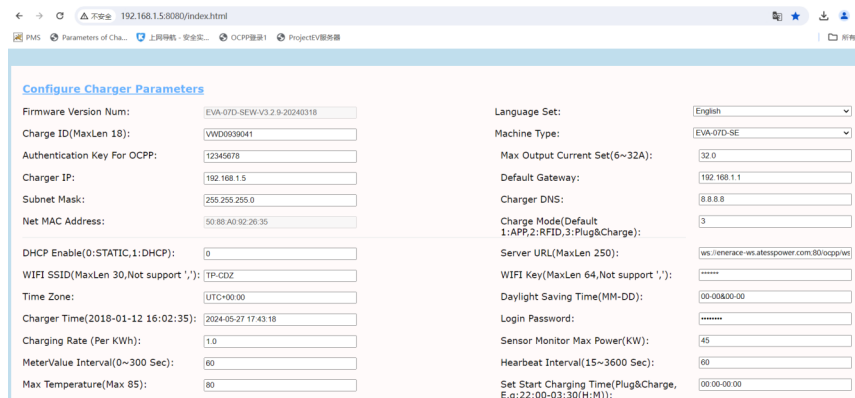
← → C ⚠ 不安全 192.168.1.5:8080/index.html

PMS Parameters of Cha... 上网导航 - 安全实... OCPP登录1 ProjectEV服务器 所有

Configure Charger Parameters

| | | | |
|---|---|---|---|
| Firmware Version Num: | EVA-07D-SEW-V3.2.9-20240318 | Language Set: | English |
| Charge ID(MaxLen 18): | VWD0939041 | Machine Type: | EVA-07D-SE |
| Authentication Key For OCPP: | 12345678 | Max Output Current Set(6~32A): | 32.0 |
| Charger IP: | 192.168.1.5 | Default Gateway: | 192.168.1.1 |
| Subnet Mask: | 255.255.255.0 | Charger DNS: | 8.8.8.8 |
| Net MAC Address: | 50:88:A0:92:26:35 | Charge Mode(Default 1:APP,2:RFID,3:Plug&Charge): | 3 |
| DHCP Enable(0:STATIC,1:DHCP): | 0 | Server URL(MaxLen 250): | ws://enerace-ws.atesspower.com:80/ocpp/ws |
| WIFI SSID(MaxLen 30,Not support ','): | TP-CDZ | WIFI Key(MaxLen 64,Not support ','): | •••••• |
| Time Zone: | UTC+00:00 | Daylight Saving Time(MM-DD): | 00-00&00-00 |
| Charger Time(2018-01-12 16:02:35): | 2024-05-27 17:43:18 | Login Password: | •••••••• |
| Charging Rate (Per KWh): | 1.0 | Sensor Monitor Max Power(KW): | 45 |
| MeterValue Interval(0~300 Sec): | 60 | Hearbeat Interval(15~3600 Sec): | 60 |
| Max Temperature(Max 85): | 80 | Set Start Charging Time(Plug&Charge, E.g:22:00-03:30(H:M)): | 00:00-00:00 |